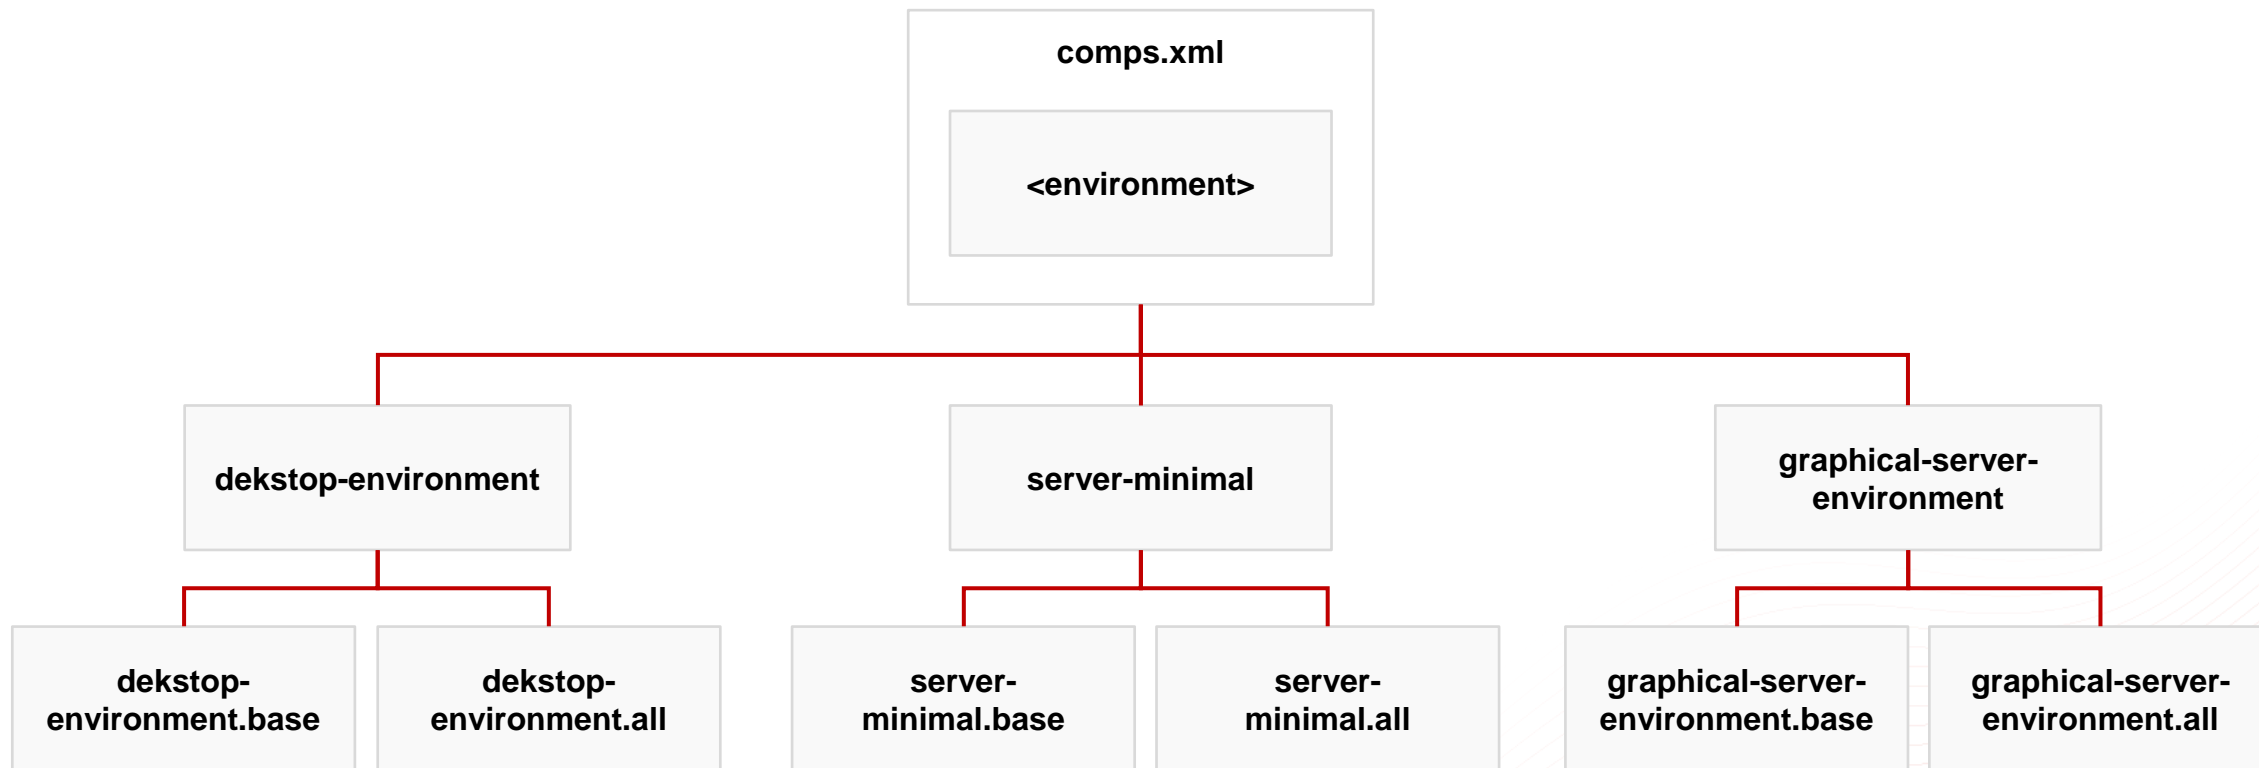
comps.xml

<environment>

dekstop-environment

server-minimal

graphical-server-environment

dekstop-environment.base

dekstop-environment.all

server-minimal.base

server-minimal.all

graphical-server-environment.base

graphical-server-environment.all